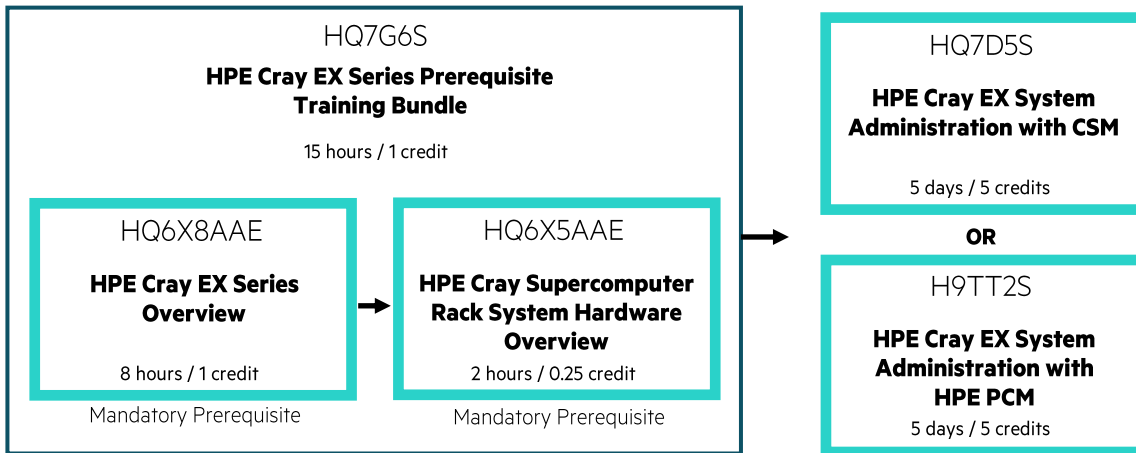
HQ7G6S

HPE Cray EX Series Prerequisite Training Bundle

15 hours / 1 credit

HQ6X8AAE

HPE Cray EX Series Overview

8 hours / 1 credit

Mandatory Prerequisite

HQ6X5AAE

HPE Cray Supercomputer Rack System Hardware Overview

2 hours / 0.25 credit

Mandatory Prerequisite

HQ7D5S

HPE Cray EX System Administration with CSM

5 days / 5 credits

OR

H9TT2S

HPE Cray EX System Administration with HPE PCM

5 days / 5 credits